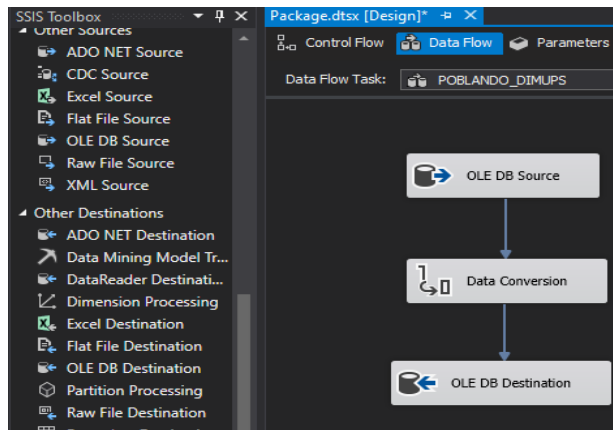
SSIS Toolbox
Other Sources
ADO NET Source
CDC Source
Excel Source
Flat File Source
OLE DB Source
Raw File Source
XML Source
Other Destinations
ADO NET Destination
Data Mining Model Tr...
DataReader Destinati...
Dimension Processing
Excel Destination
Flat File Destination
OLE DB Destination
Partition Processing
Raw File Destination
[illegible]

Package.dtsx [Design]*
Control Flow
Data Flow
Parameters
Data Flow Task:
POBLANDO_DIMUPS

OLE DB Source
Data Conversion
OLE DB Destination